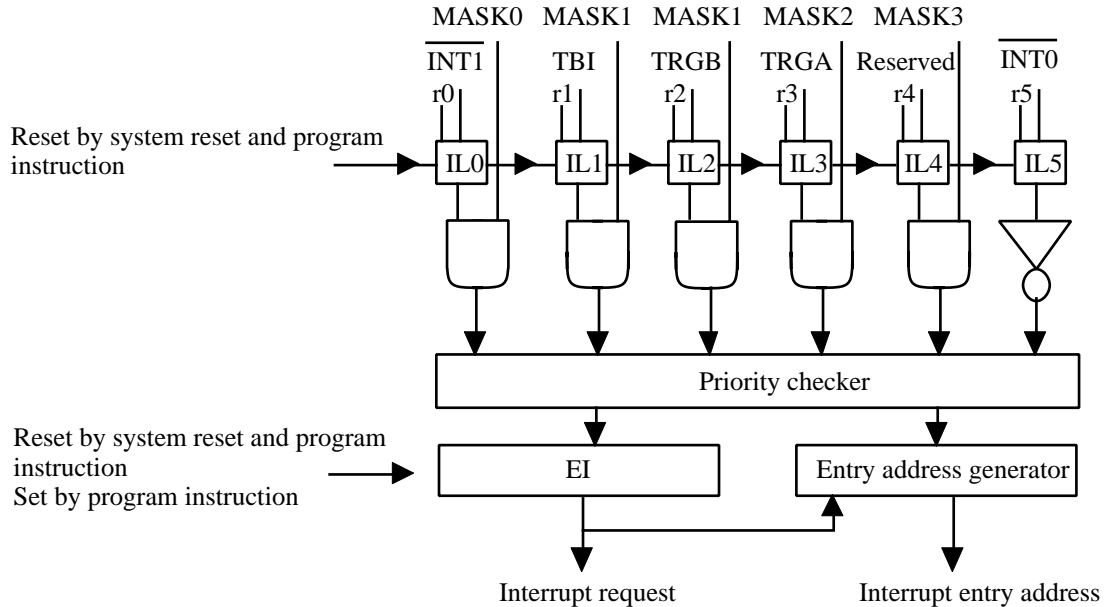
MASK0 MASK1 MASK1 MASK2 MASK3

$\overline{INT1}$ TBI TRGB TRGA Reserved $\overline{INT0}$

r0 r1 r2 r3 r4 r5

Reset by system reset and program instruction

IL0 IL1 IL2 IL3 IL4 IL5

Priority checker

Reset by system reset and program instruction
Set by program instruction

EI

Entry address generator

Interrupt request

Interrupt entry address